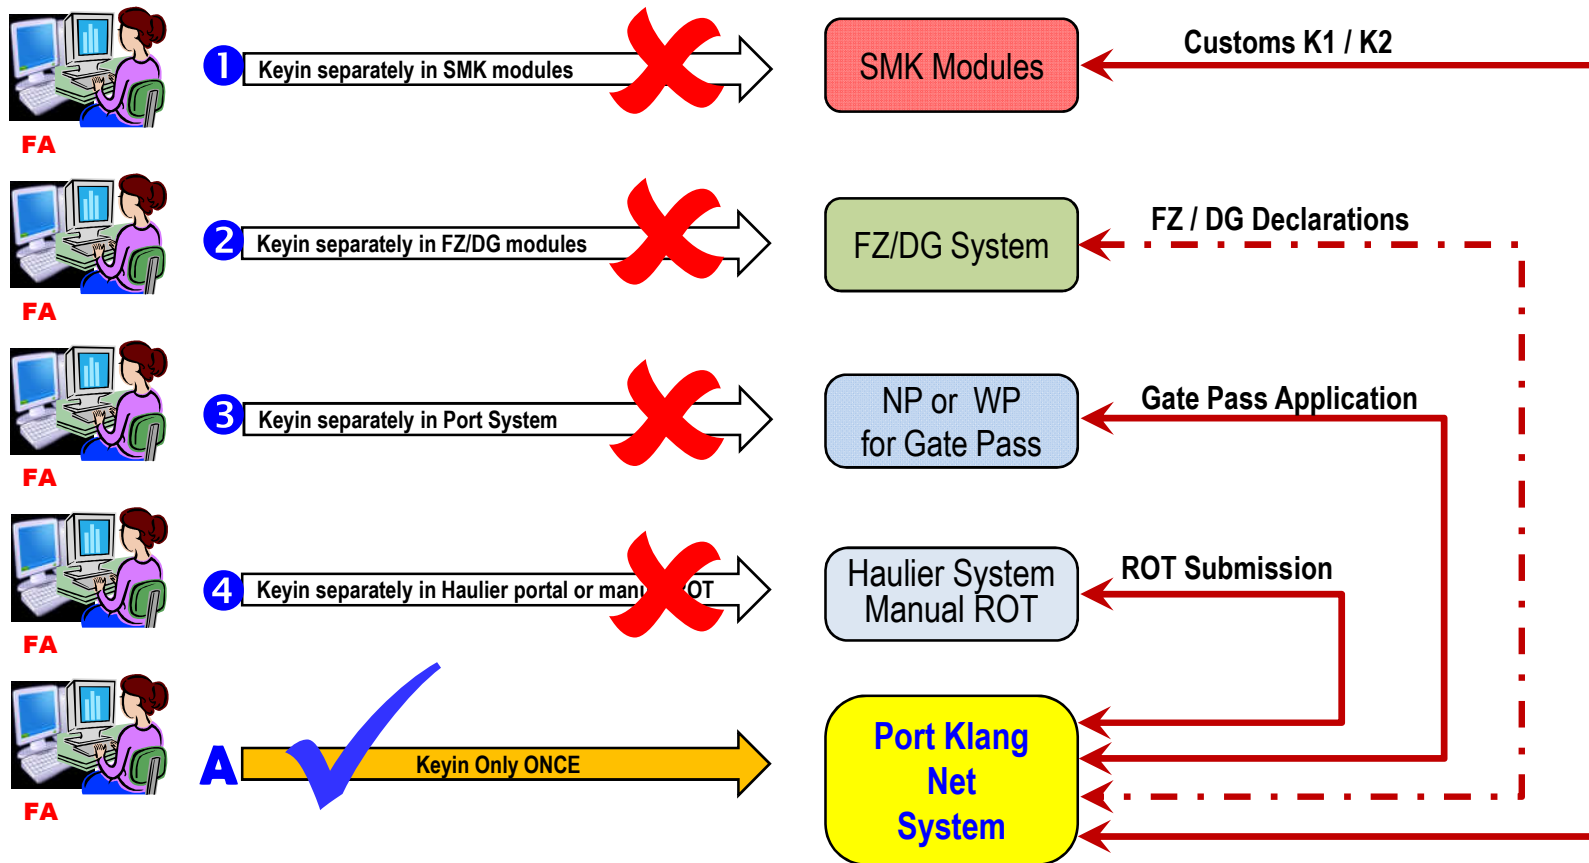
1 Keyin separately in SMK modules
FA

2 Keyin separately in FZ/DG modules
FA

3 Keyin separately in Port System
FA

4 Keyin separately in Haulier portal or manu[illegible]OT
FA

A Keyin Only ONCE
FA

SMK Modules

FZ/DG System

NP or WP for Gate Pass

Haulier System Manual ROT

Port Klang Net System

Customs K1 / K2

FZ / DG Declarations

Gate Pass Application

ROT Submission